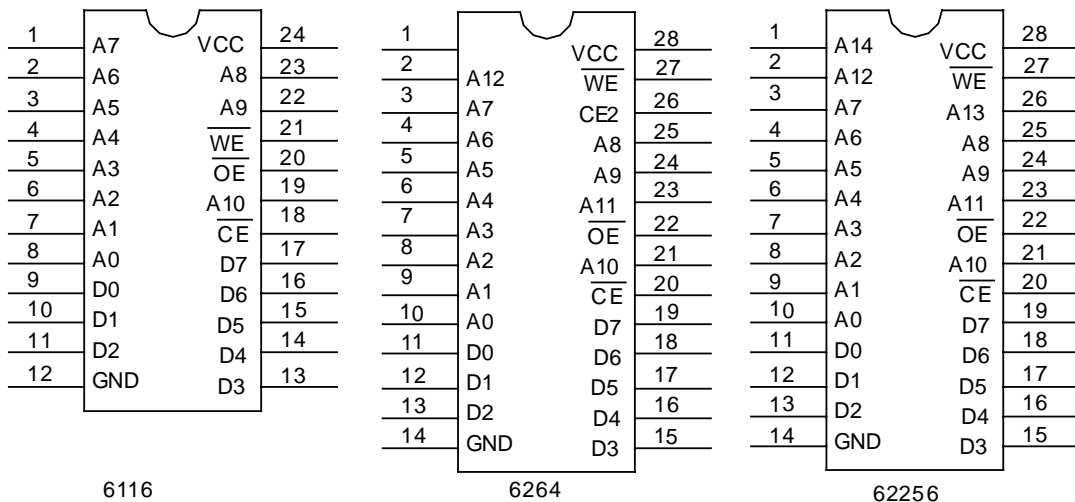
| 6116 pin | Signal | Signal | Pin |
|---|---|---|---|
| 1 | A7 | VCC | 24 |
| 2 | A6 | A8 | 23 |
| 3 | A5 | A9 | 22 |
| 4 | A4 | $\overline{WE}$ | 21 |
| 5 | A3 | $\overline{OE}$ | 20 |
| 6 | A2 | A10 | 19 |
| 7 | A1 | $\overline{CE}$ | 18 |
| 8 | A0 | D7 | 17 |
| 9 | D0 | D6 | 16 |
| 10 | D1 | D5 | 15 |
| 11 | D2 | D4 | 14 |
| 12 | GND | D3 | 13 |

6116

| 6264 pin | Signal | Signal | Pin |
|---|---|---|---|
| 1 | | VCC | 28 |
| 2 | A12 | $\overline{WE}$ | 27 |
| 3 | A7 | CE2 | 26 |
| 4 | A6 | A8 | 25 |
| 5 | A5 | A9 | 24 |
| 6 | A4 | A11 | 23 |
| 7 | A3 | $\overline{OE}$ | 22 |
| 8 | A2 | A10 | 21 |
| 9 | A1 | $\overline{CE}$ | 20 |
| 10 | A0 | D7 | 19 |
| 11 | D0 | D6 | 18 |
| 12 | D1 | D5 | 17 |
| 13 | D2 | D4 | 16 |
| 14 | GND | D3 | 15 |

6264

| 62256 pin | Signal | Signal | Pin |
|---|---|---|---|
| 1 | A14 | VCC | 28 |
| 2 | A12 | $\overline{WE}$ | 27 |
| 3 | A7 | A13 | 26 |
| 4 | A6 | A8 | 25 |
| 5 | A5 | A9 | 24 |
| 6 | A4 | A11 | 23 |
| 7 | A3 | $\overline{OE}$ | 22 |
| 8 | A2 | A10 | 21 |
| 9 | A1 | $\overline{CE}$ | 20 |
| 10 | A0 | D7 | 19 |
| 11 | D0 | D6 | 18 |
| 12 | D1 | D5 | 17 |
| 13 | D2 | D4 | 16 |
| 14 | GND | D3 | 15 |

62256